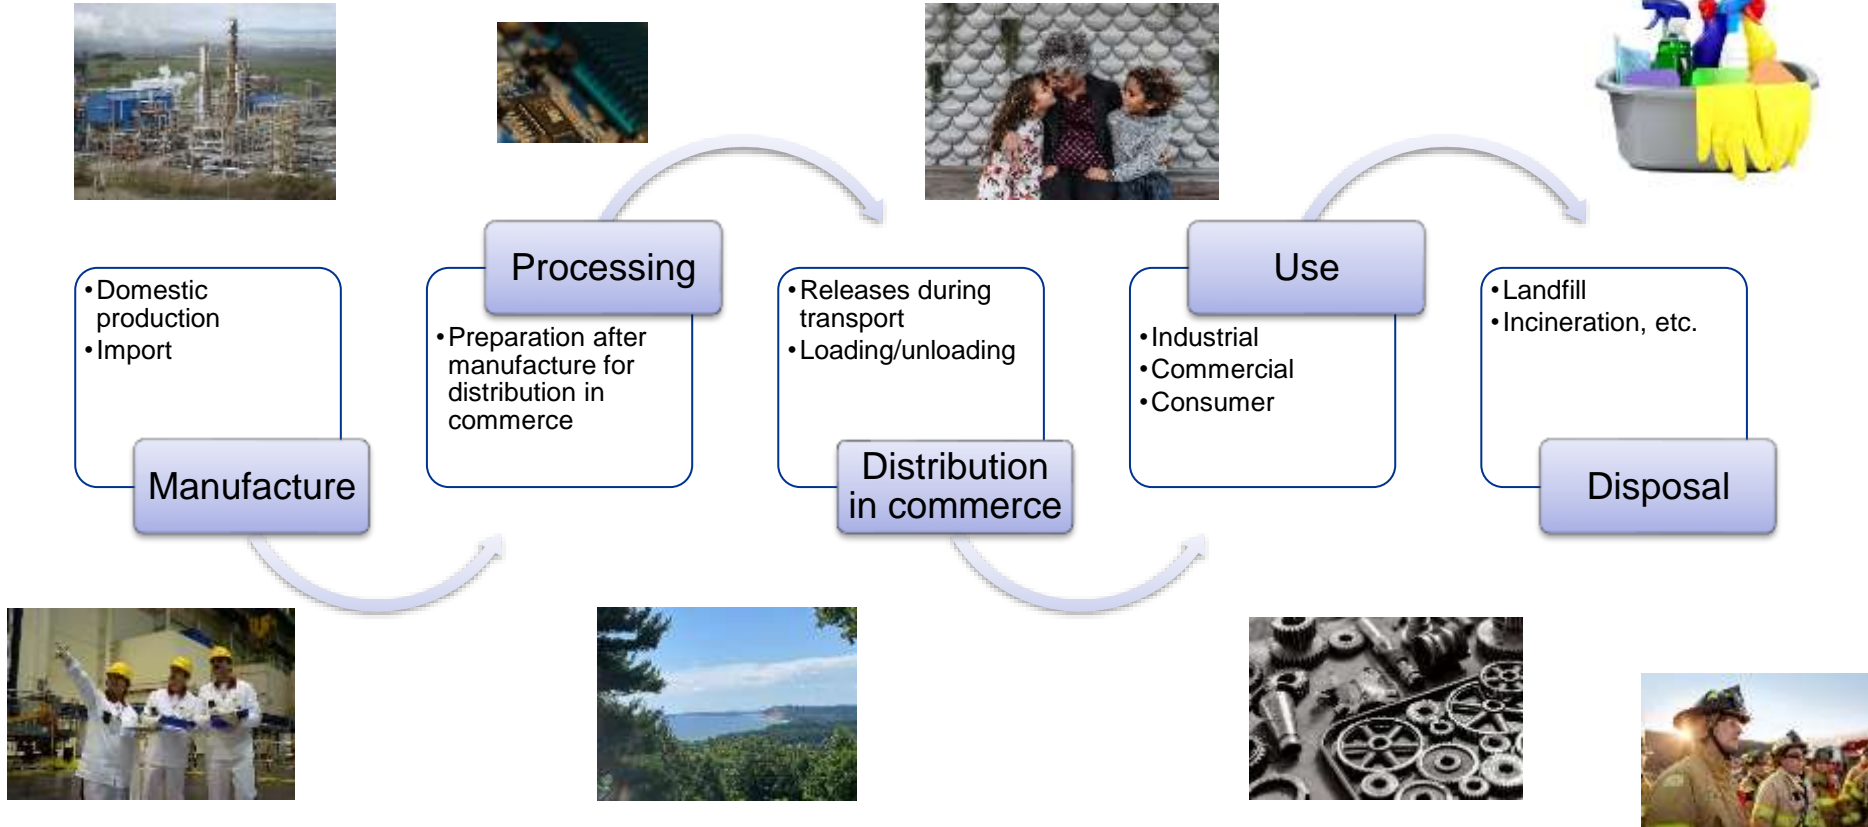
• Domestic production
• Import

Manufacture

Processing

• Preparation after manufacture for distribution in commerce

• Releases during transport
• Loading/unloading

Distribution in commerce

Use

• Industrial
• Commercial
• Consumer

• Landfill
• Incineration, etc.

Disposal